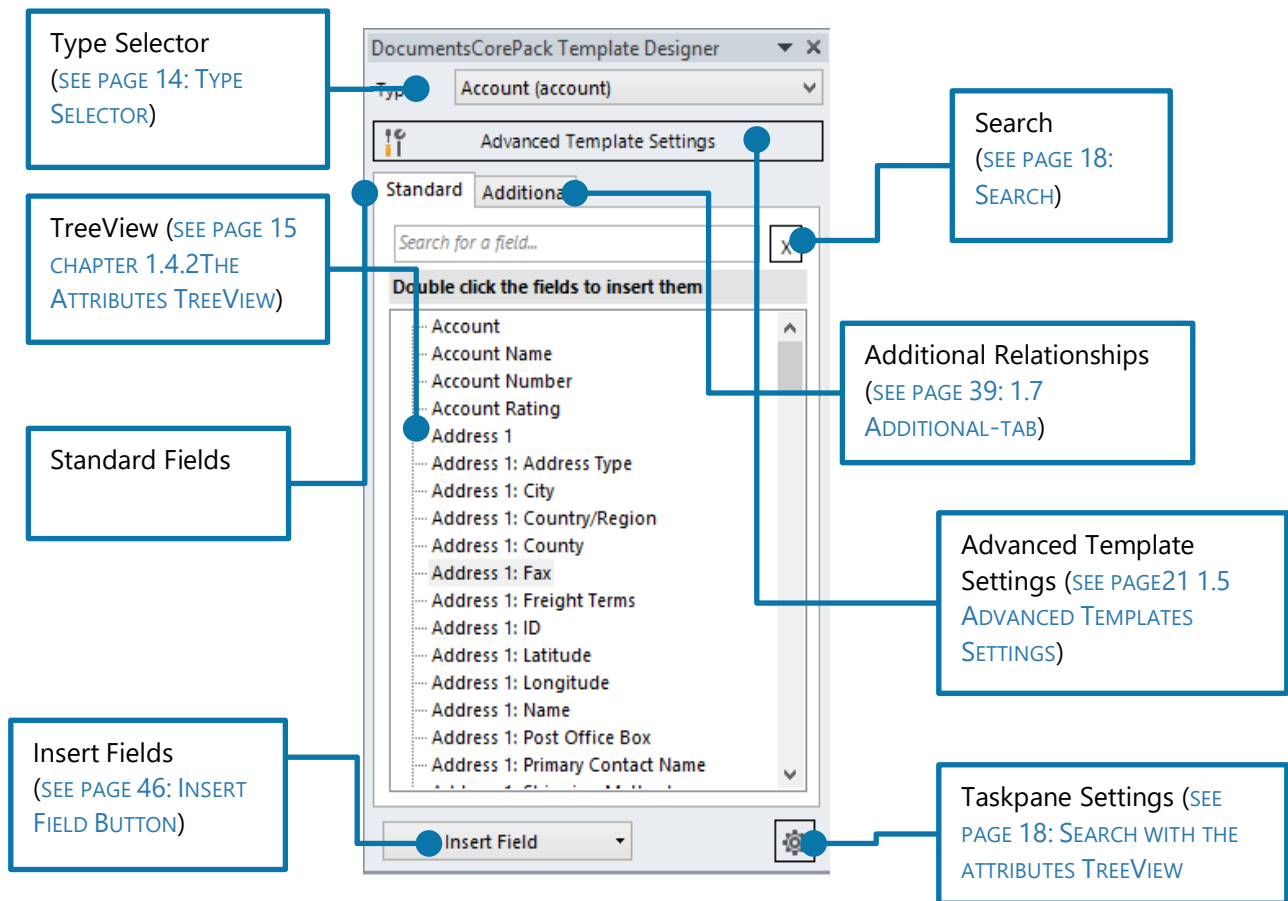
Type Selector
(SEE PAGE 14: TYPE SELECTOR)

DocumentsCorePack Template Designer

Typ

Account (account)

Advanced Template Settings

Search
(SEE PAGE 18: SEARCH)

Standard

Additiona

TreeView (SEE PAGE 15 CHAPTER 1.4.2THE ATTRIBUTES TREEVIEW)

Search for a field...

X

Double click the fields to insert them

Account
Account Name
Account Number
Account Rating
Address 1
Address 1: Address Type
Address 1: City
Address 1: Country/Region
Address 1: County
Address 1: Fax
Address 1: Freight Terms
Address 1: ID
Address 1: Latitude
Address 1: Longitude
Address 1: Name
Address 1: Post Office Box
Address 1: Primary Contact Name

Additional Relationships
(SEE PAGE 39: 1.7 ADDITIONAL-TAB)

Standard Fields

Advanced Template Settings (SEE PAGE21 1.5 ADVANCED TEMPLATES SETTINGS)

Insert Fields
(SEE PAGE 46: INSERT FIELD BUTTON)

Insert Field

Taskpane Settings (SEE PAGE 18: SEARCH WITH THE ATTRIBUTES TREEVIEW